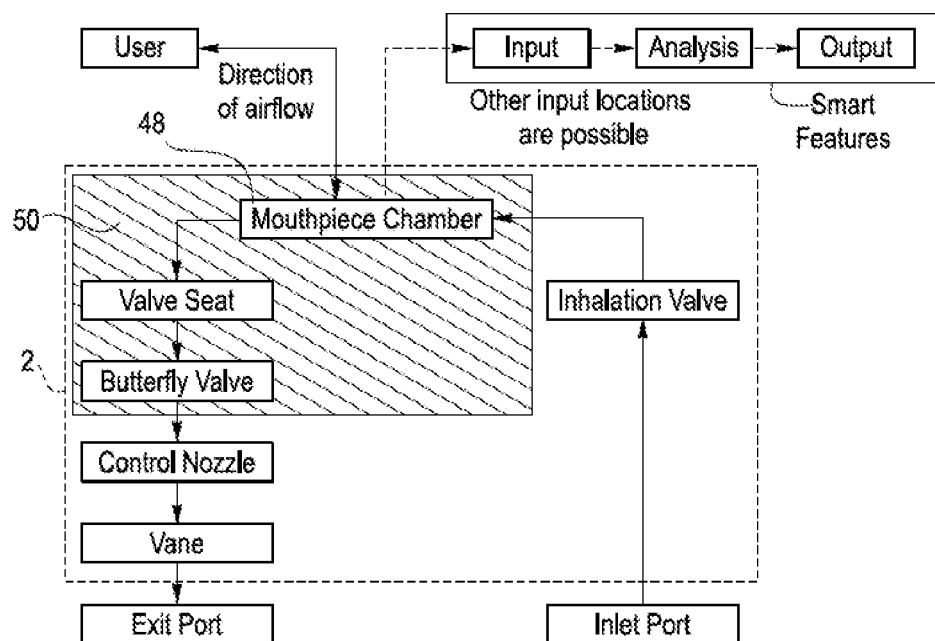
User

Direction of airflow

Input

Analysis

Output

Other input locations are possible

Smart Features

48

50

Mouthpiece Chamber

Valve Seat

Inhalation Valve

2

Butterfly Valve

Control Nozzle

Vane

Exit Port

Inlet Port